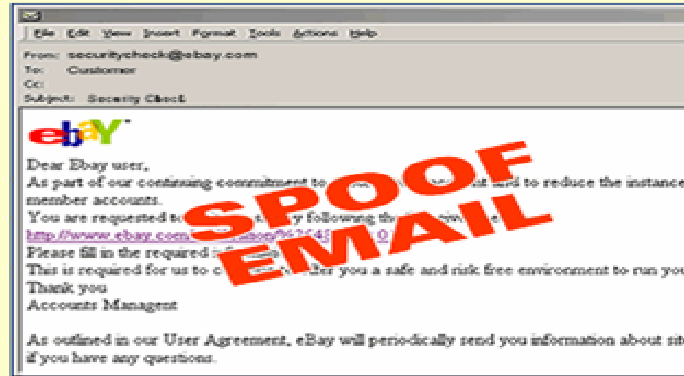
File Edit View Insert Format Tools Actions Help

From: securitycheck@ebay.com
To: Customer
Cc:
Subject: Security Check

ebay

Dear Ebay user,
As part of our continuing commitment to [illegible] and to reduce the instance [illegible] member accounts.
You are requested to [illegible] by following the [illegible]
http://www.ebay.com/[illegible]
Please fill in the required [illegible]
This is required for us to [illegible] offer you a safe and risk free environment to run you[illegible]
Thank you
Accounts Managent

As outlined in our User Agreement, eBay will periodically send you information about sit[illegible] if you have any questions.

SPOOF EMAIL